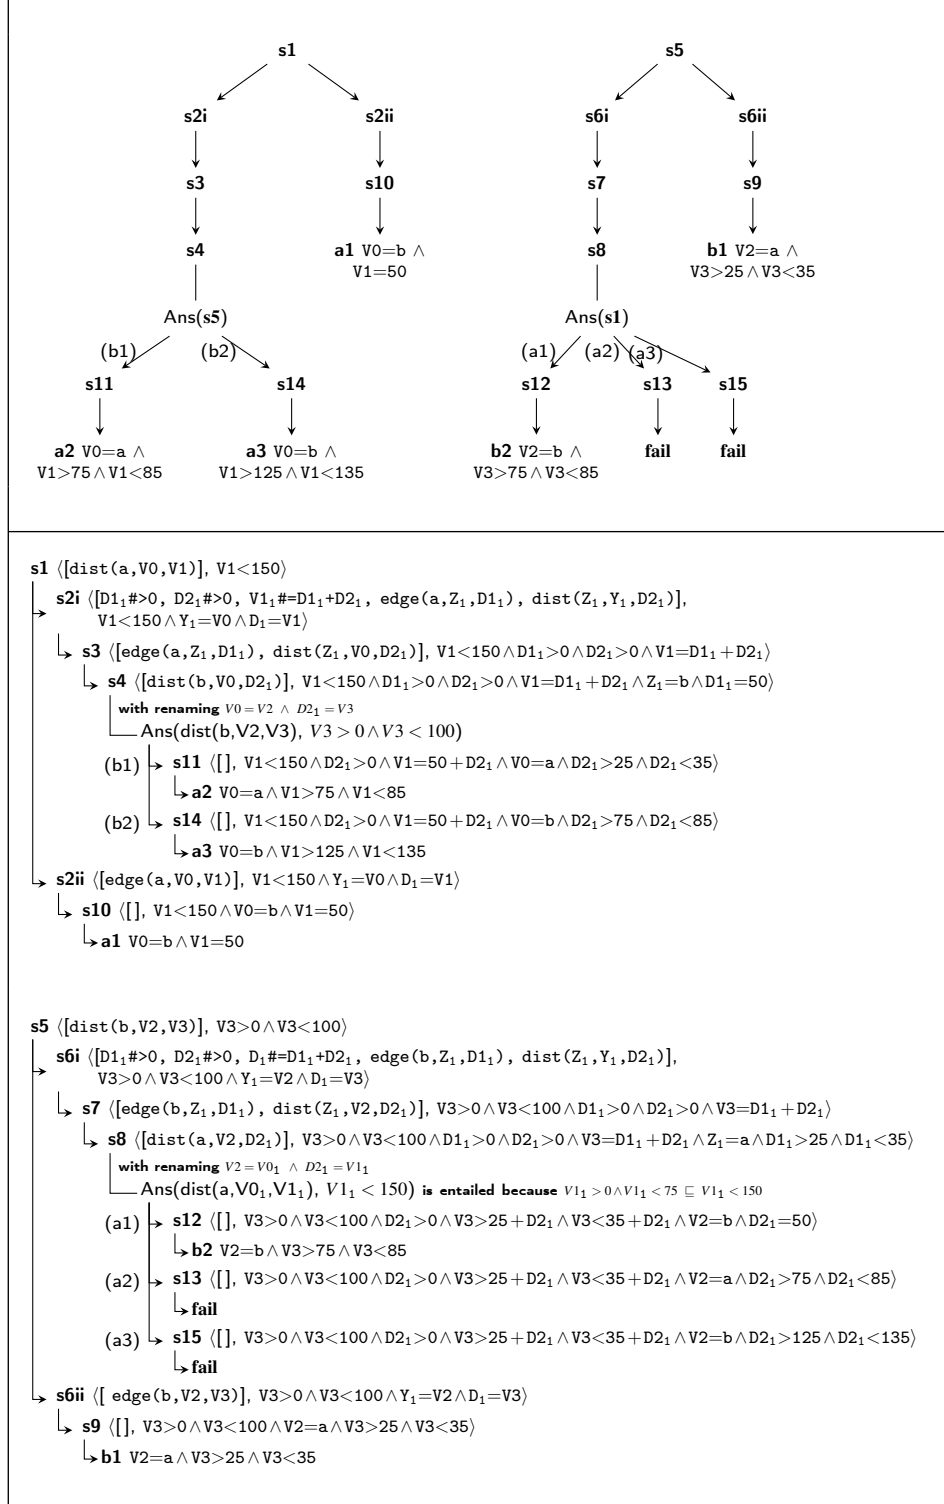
s1

s2i s2ii

s3 s10

s4 a1 V0=b $\wedge$ V1=50

Ans(s5)

(b1) (b2)

s11 s14

a2 V0=a $\wedge$ V1>75 $\wedge$ V1<85

a3 V0=b $\wedge$ V1>125 $\wedge$ V1<135

s5

s6i s6ii

s7 s9

s8 b1 V2=a $\wedge$ V3>25 $\wedge$ V3<35

Ans(s1)

(a1) (a2) (a3)

s12 s13 s15

b2 V2=b $\wedge$ V3>75 $\wedge$ V3<85

fail fail

s1 $\langle$[dist(a,V0,V1)], V1<150$\rangle$

s2i $\langle$[D$1_1$#>0, D$2_1$#>0, V$1_1$#=D$1_1$+D$2_1$, edge(a,Z$_1$,D$1_1$), dist(Z$_1$,Y$_1$,D$2_1$)], V1<150 $\wedge$ Y$_1$=V0 $\wedge$ D$_1$=V1$\rangle$

s3 $\langle$[edge(a,Z$_1$,D$1_1$), dist(Z$_1$,V0,D$2_1$)], V1<150 $\wedge$ D$1_1$>0 $\wedge$ D$2_1$>0 $\wedge$ V1=D$1_1$+D$2_1$$\rangle$

s4 $\langle$[dist(b,V0,D$2_1$)], V1<150 $\wedge$ D$1_1$>0 $\wedge$ D$2_1$>0 $\wedge$ V1=D$1_1$+D$2_1$ $\wedge$ Z$_1$=b $\wedge$ D$1_1$=50$\rangle$

with renaming $V0=V2 \wedge D2_1=V3$

Ans(dist(b,V2,V3), $V3>0 \wedge V3<100$)

(b1) s11 $\langle$[], V1<150 $\wedge$ D$2_1$>0 $\wedge$ V1=50+D$2_1$ $\wedge$ V0=a $\wedge$ D$2_1$>25 $\wedge$ D$2_1$<35$\rangle$

a2 V0=a $\wedge$ V1>75 $\wedge$ V1<85

(b2) s14 $\langle$[], V1<150 $\wedge$ D$2_1$>0 $\wedge$ V1=50+D$2_1$ $\wedge$ V0=b $\wedge$ D$2_1$>75 $\wedge$ D$2_1$<85$\rangle$

a3 V0=b $\wedge$ V1>125 $\wedge$ V1<135

s2ii $\langle$[edge(a,V0,V1)], V1<150 $\wedge$ Y$_1$=V0 $\wedge$ D$_1$=V1$\rangle$

s10 $\langle$[], V1<150 $\wedge$ V0=b $\wedge$ V1=50$\rangle$

a1 V0=b $\wedge$ V1=50

s5 $\langle$[dist(b,V2,V3)], V3>0 $\wedge$ V3<100$\rangle$

s6i $\langle$[D$1_1$#>0, D$2_1$#>0, D$_1$#=D$1_1$+D$2_1$, edge(b,Z$_1$,D$1_1$), dist(Z$_1$,Y$_1$,D$2_1$)], V3>0 $\wedge$ V3<100 $\wedge$ Y$_1$=V2 $\wedge$ D$_1$=V3$\rangle$

s7 $\langle$[edge(b,Z$_1$,D$1_1$), dist(Z$_1$,V2,D$2_1$)], V3>0 $\wedge$ V3<100 $\wedge$ D$1_1$>0 $\wedge$ D$2_1$>0 $\wedge$ V3=D$1_1$+D$2_1$$\rangle$

s8 $\langle$[dist(a,V2,D$2_1$)], V3>0 $\wedge$ V3<100 $\wedge$ D$1_1$>0 $\wedge$ D$2_1$>0 $\wedge$ V3=D$1_1$+D$2_1$ $\wedge$ Z$_1$=a $\wedge$ D$1_1$>25 $\wedge$ D$1_1$<35$\rangle$

with renaming $V2=V0_1 \wedge D2_1=V1_1$

Ans(dist(a,V$0_1$,V$1_1$), $V1_1<150$) is entailed because $V1_1>0 \wedge V1_1<75 \sqsubseteq V1_1<150$

(a1) s12 $\langle$[], V3>0 $\wedge$ V3<100 $\wedge$ D$2_1$>0 $\wedge$ V3>25+D$2_1$ $\wedge$ V3<35+D$2_1$ $\wedge$ V2=b $\wedge$ D$2_1$=50$\rangle$

b2 V2=b $\wedge$ V3>75 $\wedge$ V3<85

(a2) s13 $\langle$[], V3>0 $\wedge$ V3<100 $\wedge$ D$2_1$>0 $\wedge$ V3>25+D$2_1$ $\wedge$ V3<35+D$2_1$ $\wedge$ V2=a $\wedge$ D$2_1$>75 $\wedge$ D$2_1$<85$\rangle$

fail

(a3) s15 $\langle$[], V3>0 $\wedge$ V3<100 $\wedge$ D$2_1$>0 $\wedge$ V3>25+D$2_1$ $\wedge$ V3<35+D$2_1$ $\wedge$ V2=b $\wedge$ D$2_1$>125 $\wedge$ D$2_1$<135$\rangle$

fail

s6ii $\langle$[ edge(b,V2,V3)], V3>0 $\wedge$ V3<100 $\wedge$ Y$_1$=V2 $\wedge$ D$_1$=V3$\rangle$

s9 $\langle$[], V3>0 $\wedge$ V3<100 $\wedge$ V2=a $\wedge$ V3>25 $\wedge$ V3<35$\rangle$

b1 V2=a $\wedge$ V3>25 $\wedge$ V3<35